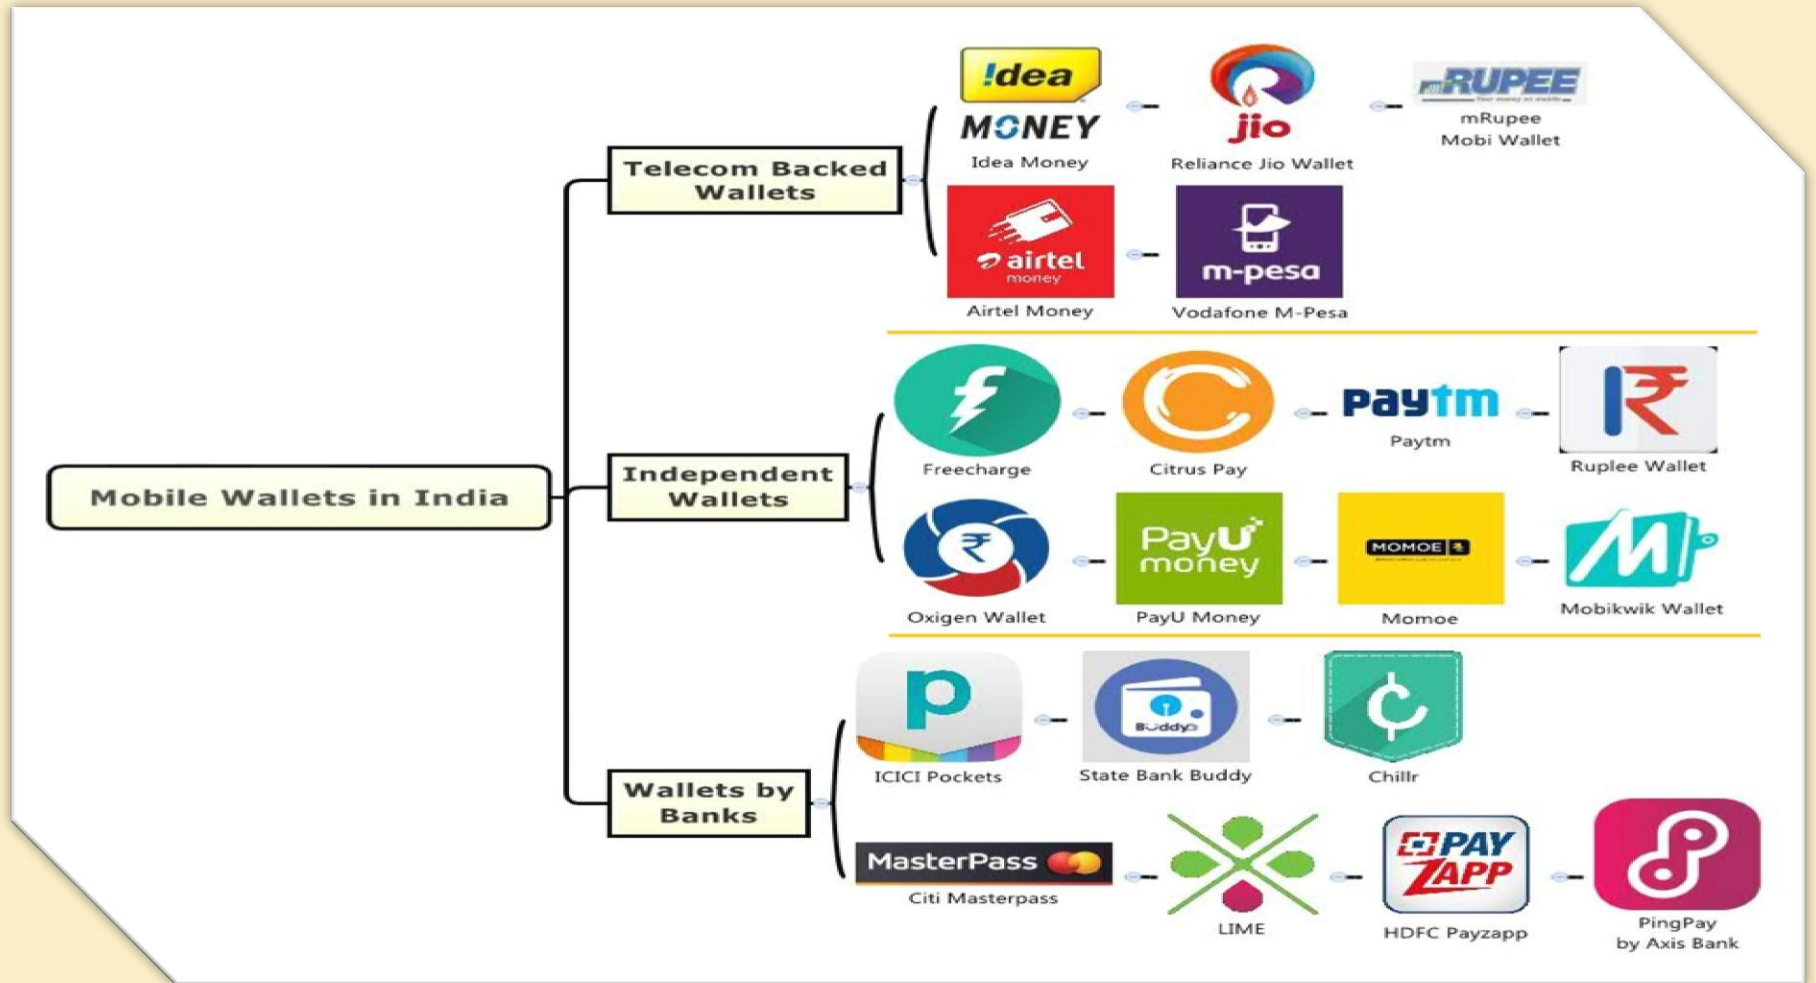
Mobile Wallets in India

Telecom Backed Wallets

!dea MONEY
Idea Money

jio
Reliance Jio Wallet

mRUPEE
mRupee Mobi Wallet

airtel money
Airtel Money

m-pesa
Vodafone M-Pesa

Independent Wallets

Freecharge

Citrus Pay

Paytm
Paytm

Ruplee Wallet

Oxigen Wallet

PayU money
PayU Money

MOMOE
Momoe

Mobikwik Wallet

Wallets by Banks

ICICI Pockets

Buddy
State Bank Buddy

Chillr

MasterPass
Citi Masterpass

LIME

PAY ZAPP
HDFC Payzapp

PingPay by Axis Bank